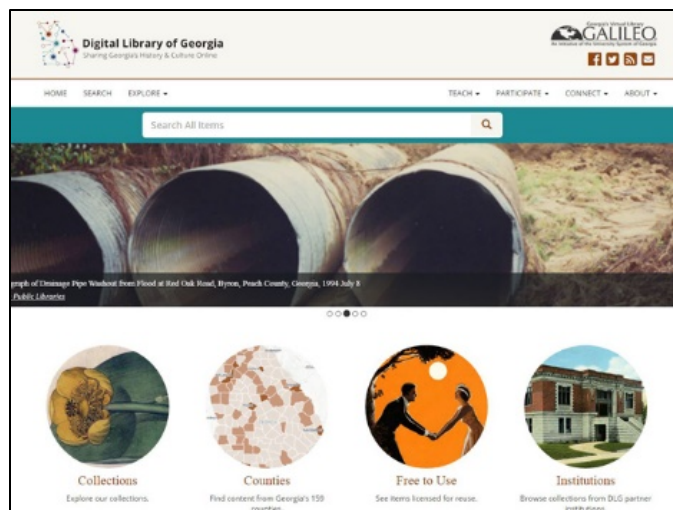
Digital Library of Georgia
Sharing Georgia's History & Culture Online

Georgia's Virtual Library
GALILEO
An initiative of the University System of Georgia

HOME SEARCH EXPLORE ▾

TEACH ▾ PARTICIPATE ▾ CONNECT ▾ ABOUT ▾

Search All Items

graph of Drainage Pipe Washout from Flood at Red Oak Road, Byron, Peach County, Georgia, 1994 July 8
Public Libraries

Collections
Explore our collections.

Counties
Find content from Georgia's 159 counties.

Free to Use
See items licensed for reuse.

Institutions
Browse collections from DLG partner institutions.